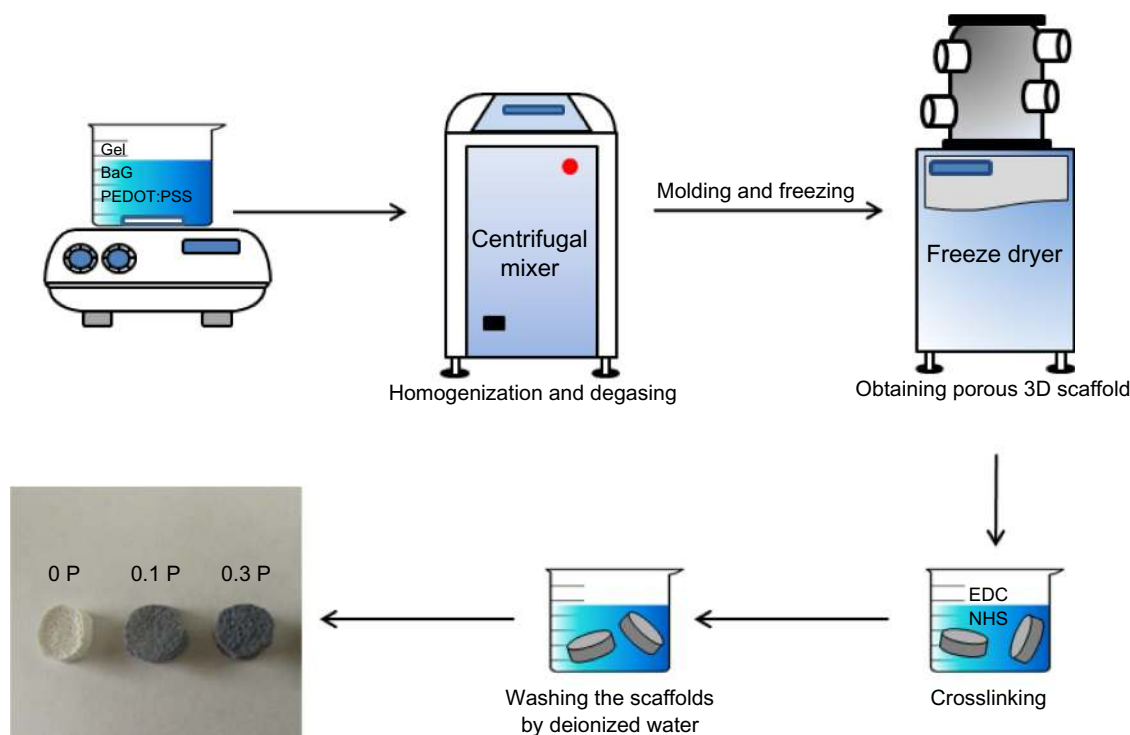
Gel
BaG
PEDOT:PSS

Centrifugal mixer

Homogenization and degasing

Molding and freezing

Freeze dryer

Obtaining porous 3D scaffold

EDC
NHS

Crosslinking

Washing the scaffolds by deionized water

0 P
0.1 P
0.3 P